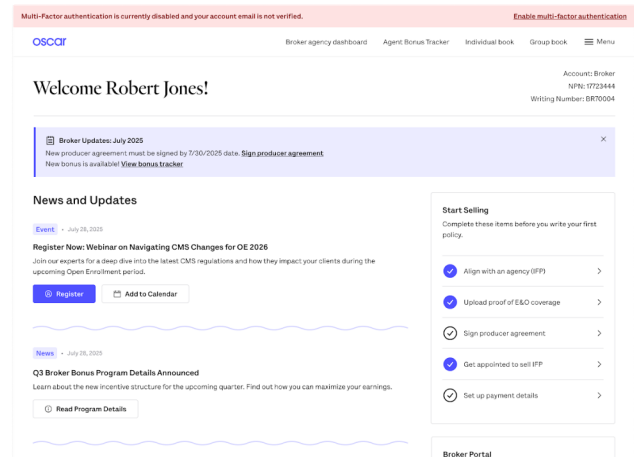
Multi-Factor authentication is currently disabled and your account email is not verified.

Enable multi-factor authentication

oscar

Broker agency dashboard

Agent Bonus Tracker

Individual book

Group book

Menu

Welcome Robert Jones!

Account: Broker
NPN: 17723444
Writing Number: BR70004

Broker Updates: July 2025
New producer agreement must be signed by 7/30/2025 date. Sign producer agreement
New bonus is available! View bonus tracker

×

News and Updates

Event • July 28, 2025

Register Now: Webinar on Navigating CMS Changes for OE 2026

Join our experts for a deep dive into the latest CMS regulations and how they impact your clients during the upcoming Open Enrollment period.

Register

Add to Calendar

News • July 28, 2025

Q3 Broker Bonus Program Details Announced

Learn about the new incentive structure for the upcoming quarter. Find out how you can maximize your earnings.

Read Program Details

Start Selling

Complete these items before you write your first policy.

Align with an agency (IFP)

Upload proof of E&O coverage

Sign producer agreement

Get appointed to sell IFP

Set up payment details

Broker Portal